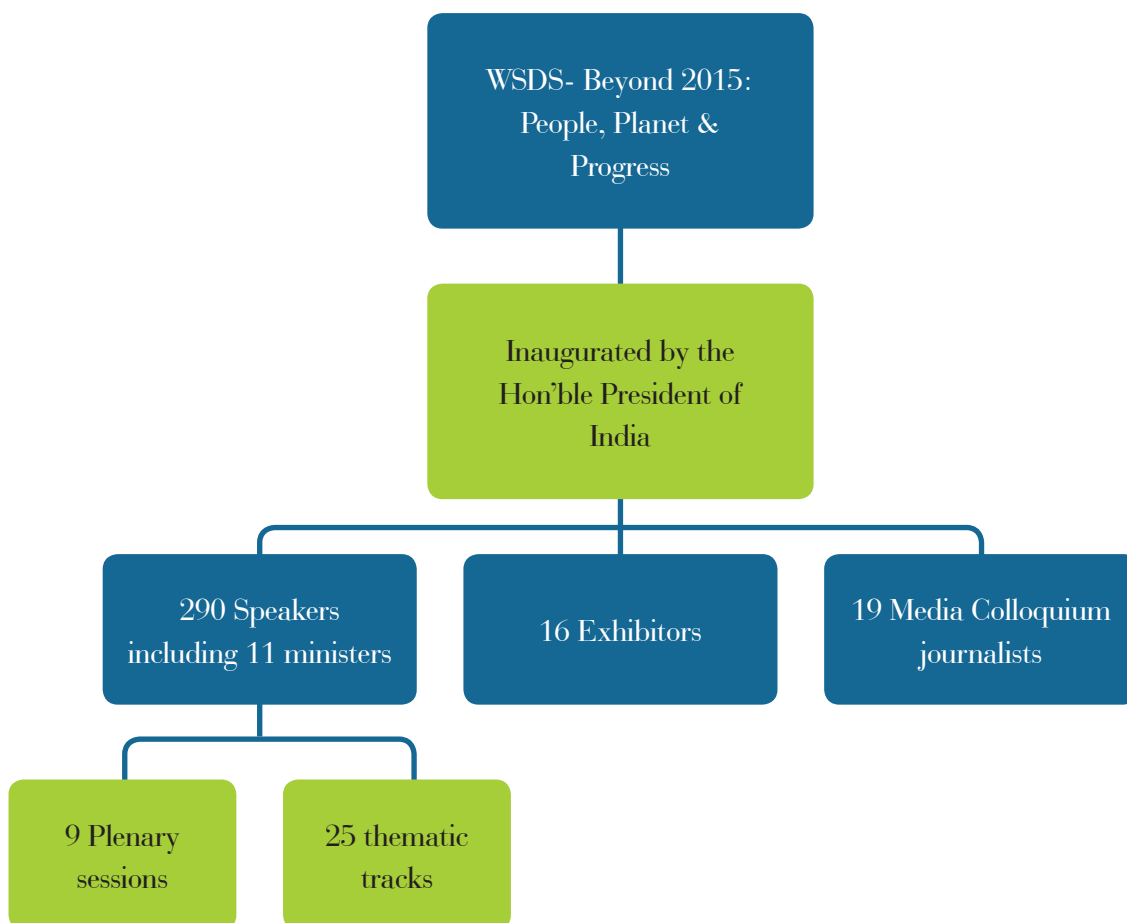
WSDS- Beyond 2015: People, Planet & Progress

Inaugurated by the Hon'ble President of India

290 Speakers including 11 ministers

16 Exhibitors

19 Media Colloquium journalists

9 Plenary sessions

25 thematic tracks